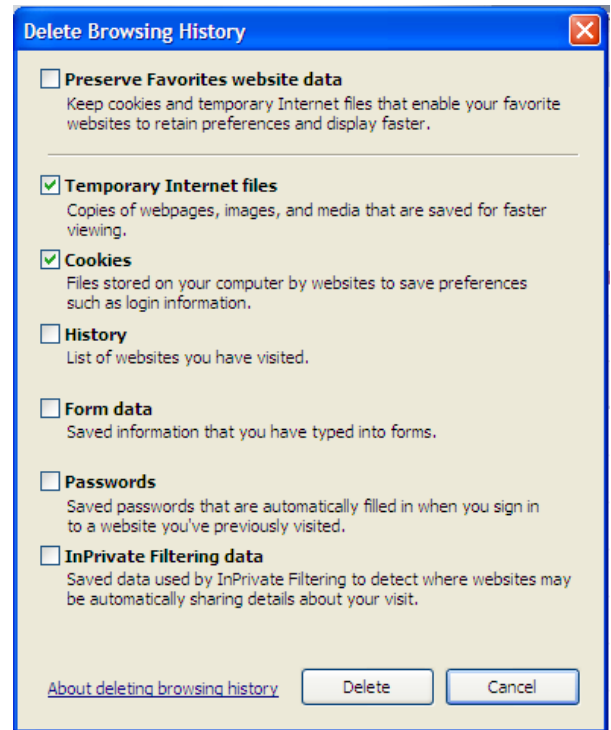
Delete Browsing History

Preserve Favorites website data
Keep cookies and temporary Internet files that enable your favorite websites to retain preferences and display faster.

Temporary Internet files
Copies of webpages, images, and media that are saved for faster viewing.

Cookies
Files stored on your computer by websites to save preferences such as login information.

History
List of websites you have visited.

Form data
Saved information that you have typed into forms.

Passwords
Saved passwords that are automatically filled in when you sign in to a website you've previously visited.

InPrivate Filtering data
Saved data used by InPrivate Filtering to detect where websites may be automatically sharing details about your visit.

About deleting browsing history

Delete

Cancel